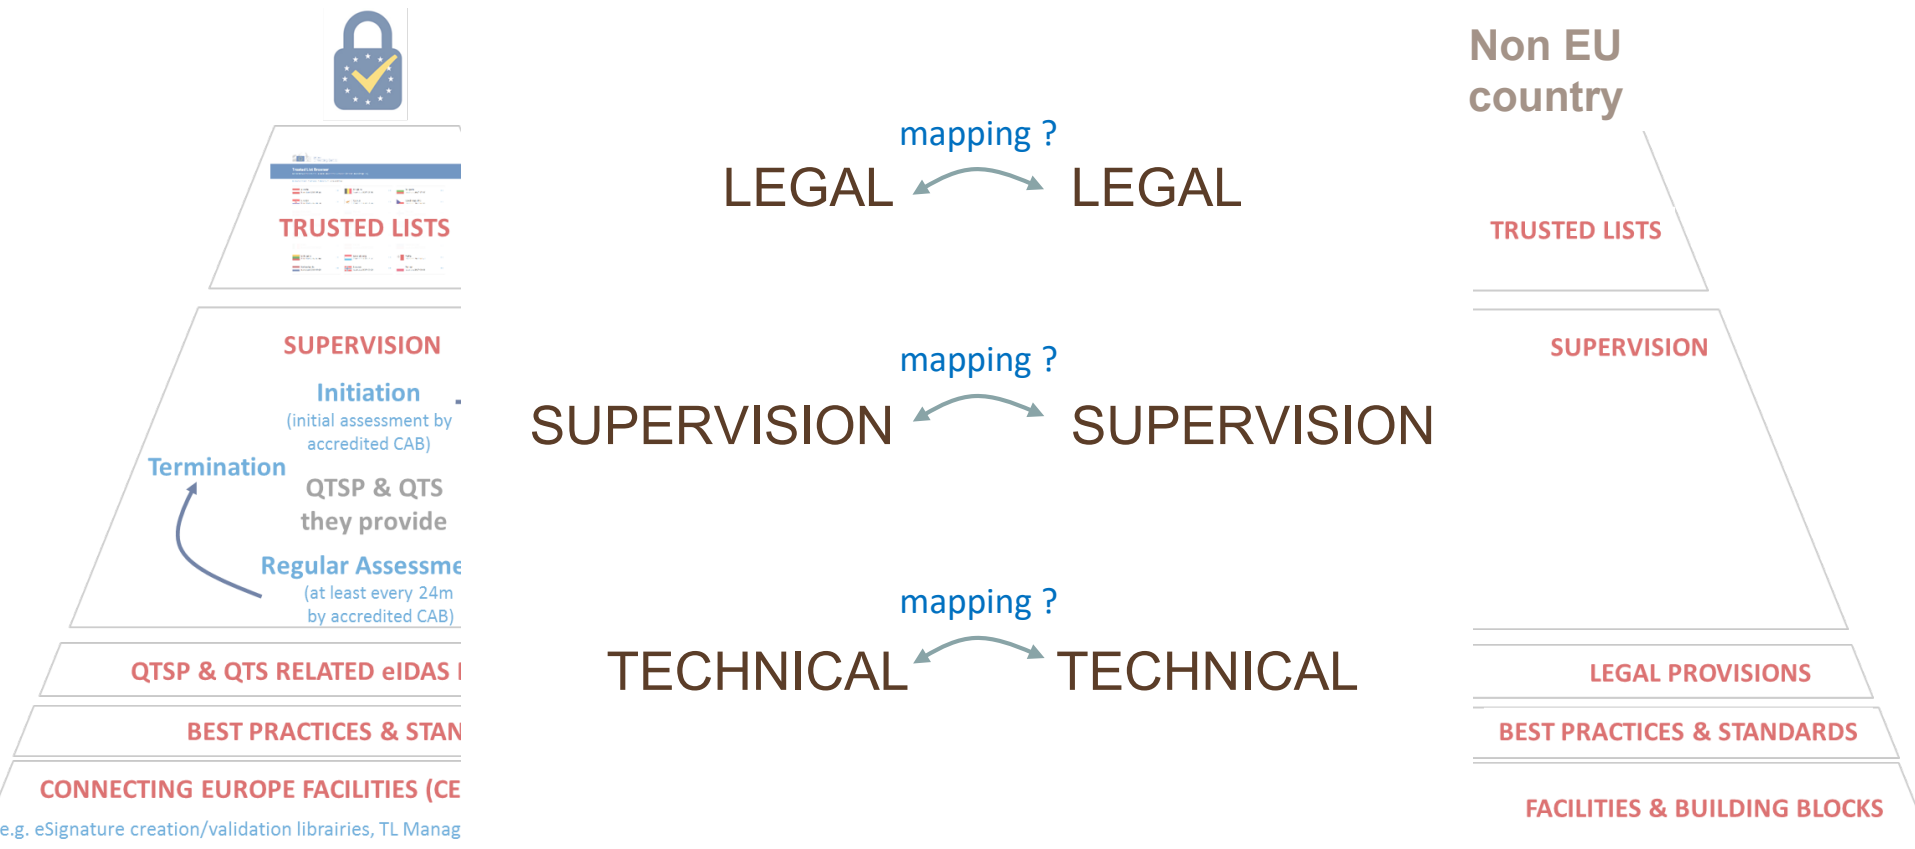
Non EU country

TRUSTED LISTS

SUPERVISION

Initiation
(initial assessment by accredited CAB)

Termination

QTSP & QTS they provide

Regular Assessme
(at least every 24m by accredited CAB)

QTSP & QTS RELATED eIDAS

BEST PRACTICES & STAN

CONNECTING EUROPE FACILITIES (CE
e.g. eSignature creation/validation librairies, TL Manag

mapping ?
LEGAL LEGAL

mapping ?
SUPERVISION SUPERVISION

mapping ?
TECHNICAL TECHNICAL

TRUSTED LISTS

SUPERVISION

LEGAL PROVISIONS

BEST PRACTICES & STANDARDS

FACILITIES & BUILDING BLOCKS